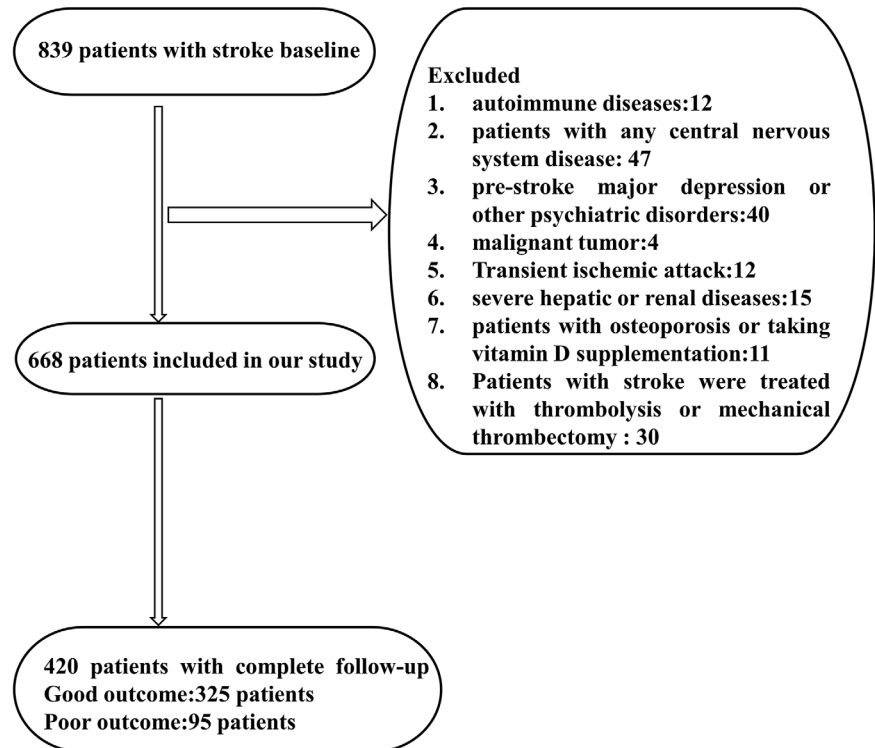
839 patients with stroke baseline

Excluded
1. autoimmune diseases:12
2. patients with any central nervous system disease: 47
3. pre-stroke major depression or other psychiatric disorders:40
4. malignant tumor:4
5. Transient ischemic attack:12
6. severe hepatic or renal diseases:15
7. patients with osteoporosis or taking vitamin D supplementation:11
8. Patients with stroke were treated with thrombolysis or mechanical thrombectomy : 30

668 patients included in our study

420 patients with complete follow-up
Good outcome:325 patients
Poor outcome:95 patients